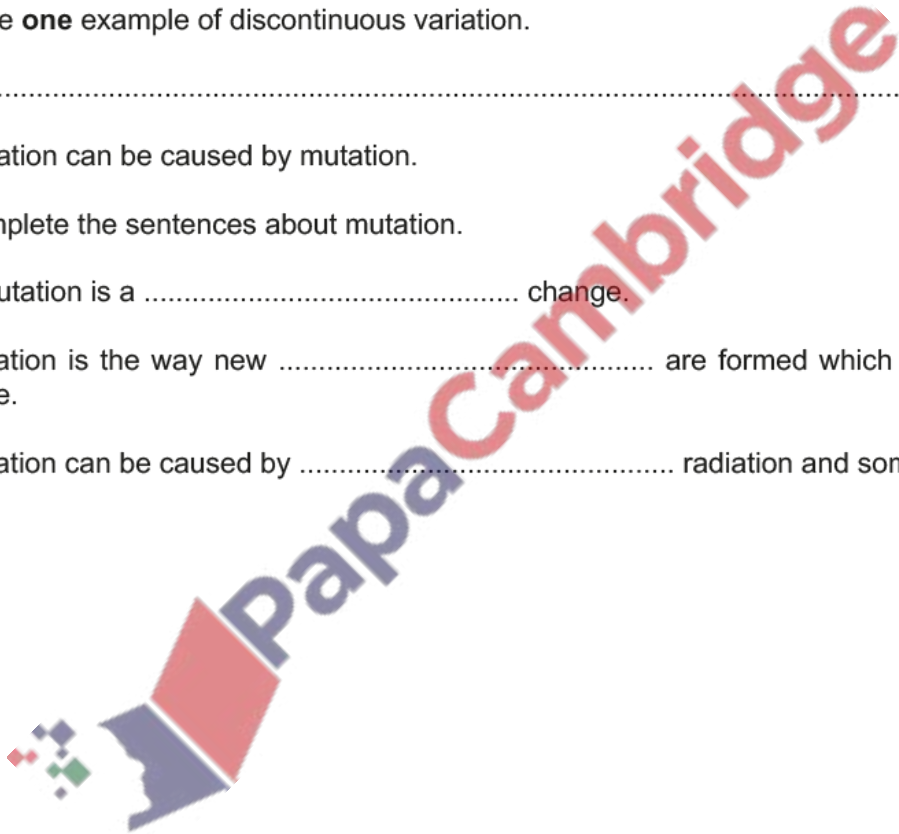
e **one** example of discontinuous variation.

...................................................................................................................................

ation can be caused by mutation.

nplete the sentences about mutation.

utation is a ............................................ change.

ation is the way new ............................................ are formed which e.

ation can be caused by ............................................ radiation and som

PapaCambridge